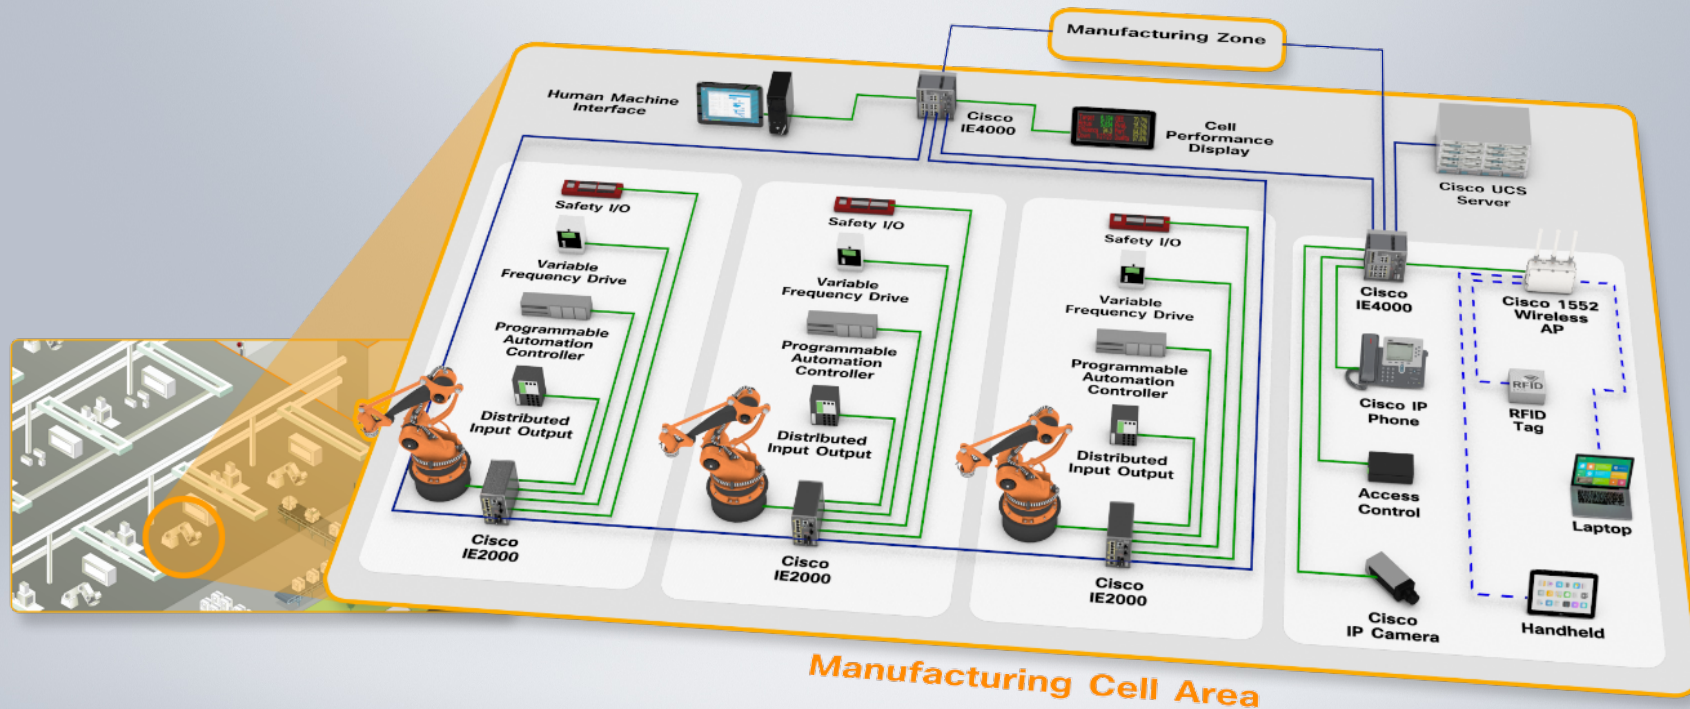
Manufacturing Zone

Human Machine Interface

Cisco IE4000

Cell Performance Display

Cisco UCS Server

Safety I/O

Variable Frequency Drive

Programmable Automation Controller

Distributed Input Output

Cisco IE2000

Safety I/O

Variable Frequency Drive

Programmable Automation Controller

Distributed Input Output

Cisco IE2000

Safety I/O

Variable Frequency Drive

Programmable Automation Controller

Distributed Input Output

Cisco IE2000

Cisco IE4000

Cisco 1552 Wireless AP

Cisco IP Phone

RFID

RFID Tag

Access Control

Laptop

Cisco IP Camera

Handheld

Manufacturing Cell Area